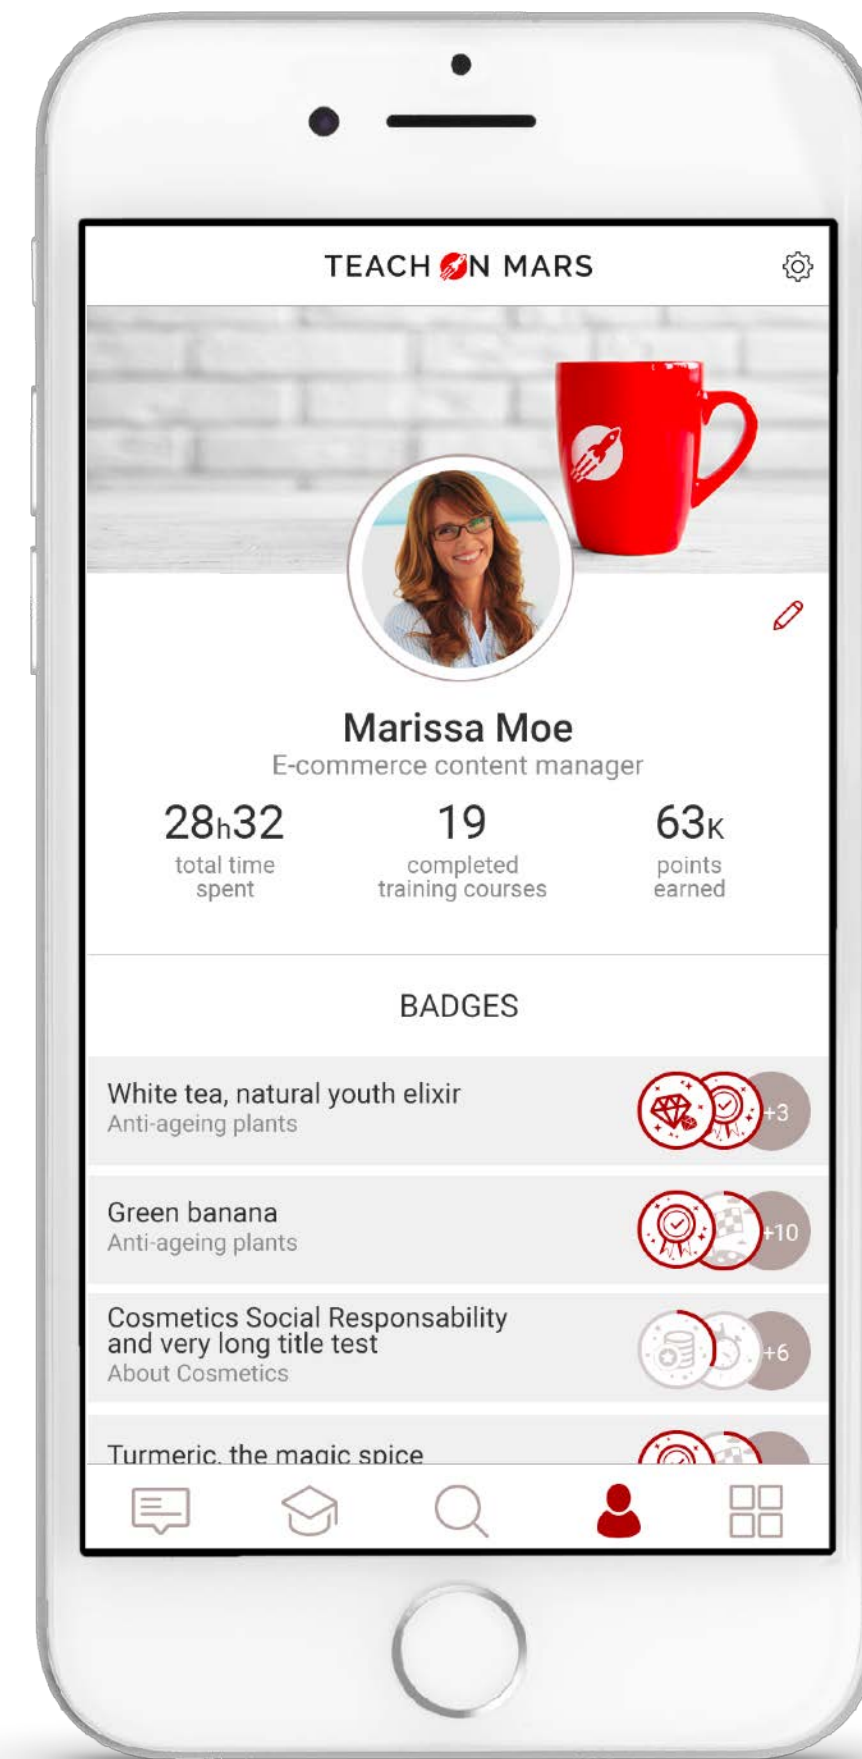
TEACH ON MARS

Marissa Moe
E-commerce content manager

28h32
total time spent

19
completed training courses

63K
points earned

BADGES

White tea, natural youth elixir
Anti-ageing plants
+3

Green banana
Anti-ageing plants
+10

Cosmetics Social Responsability and very long title test
About Cosmetics
+6

Turmeric, the magic spice